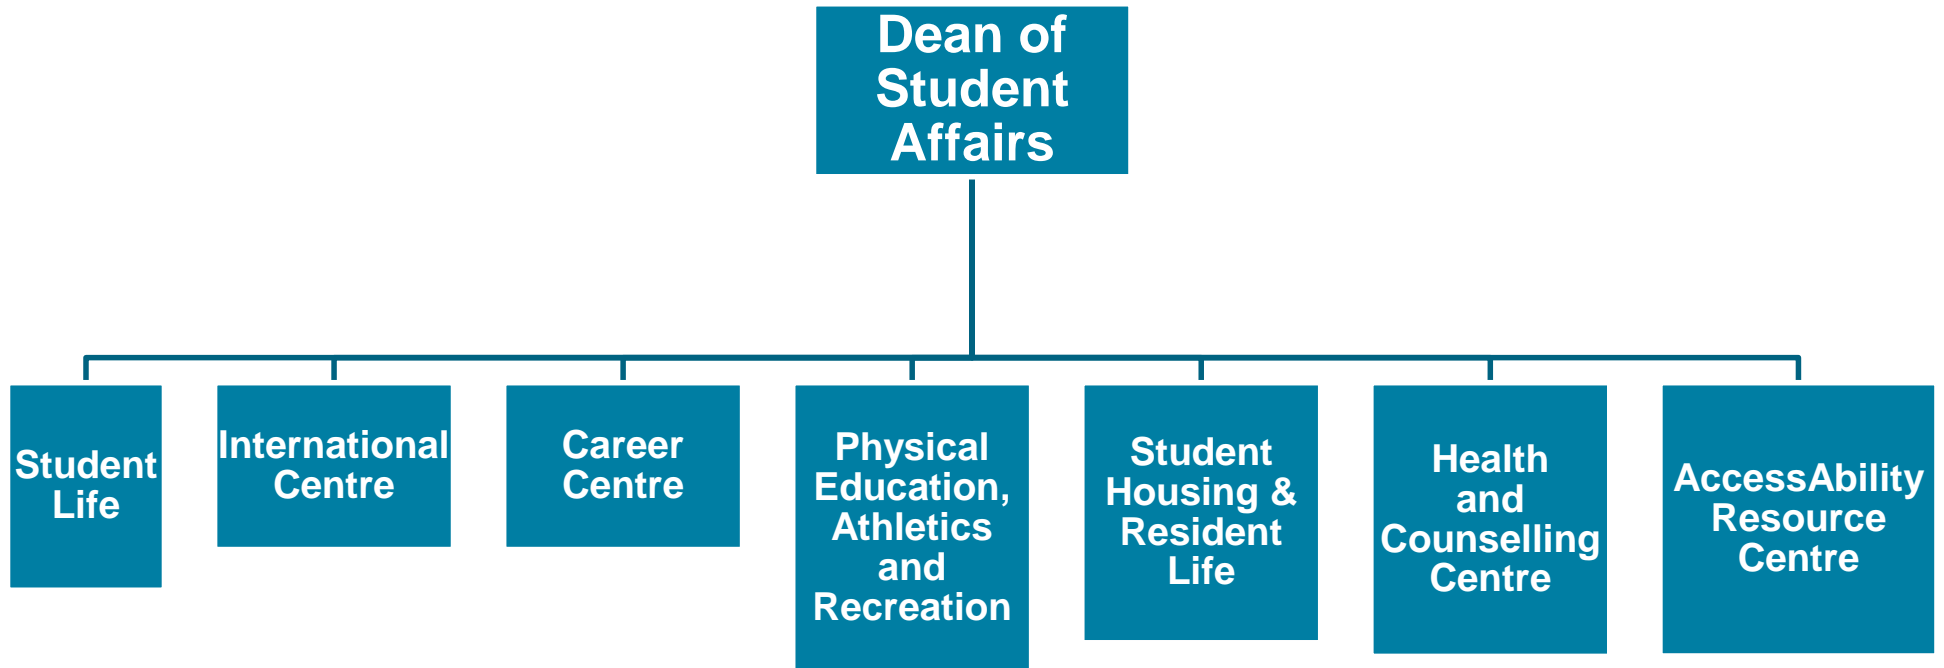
Dean of Student Affairs

Student Life

International Centre

Career Centre

Physical Education, Athletics and Recreation

Student Housing & Resident Life

Health and Counselling Centre

AccessAbility Resource Centre